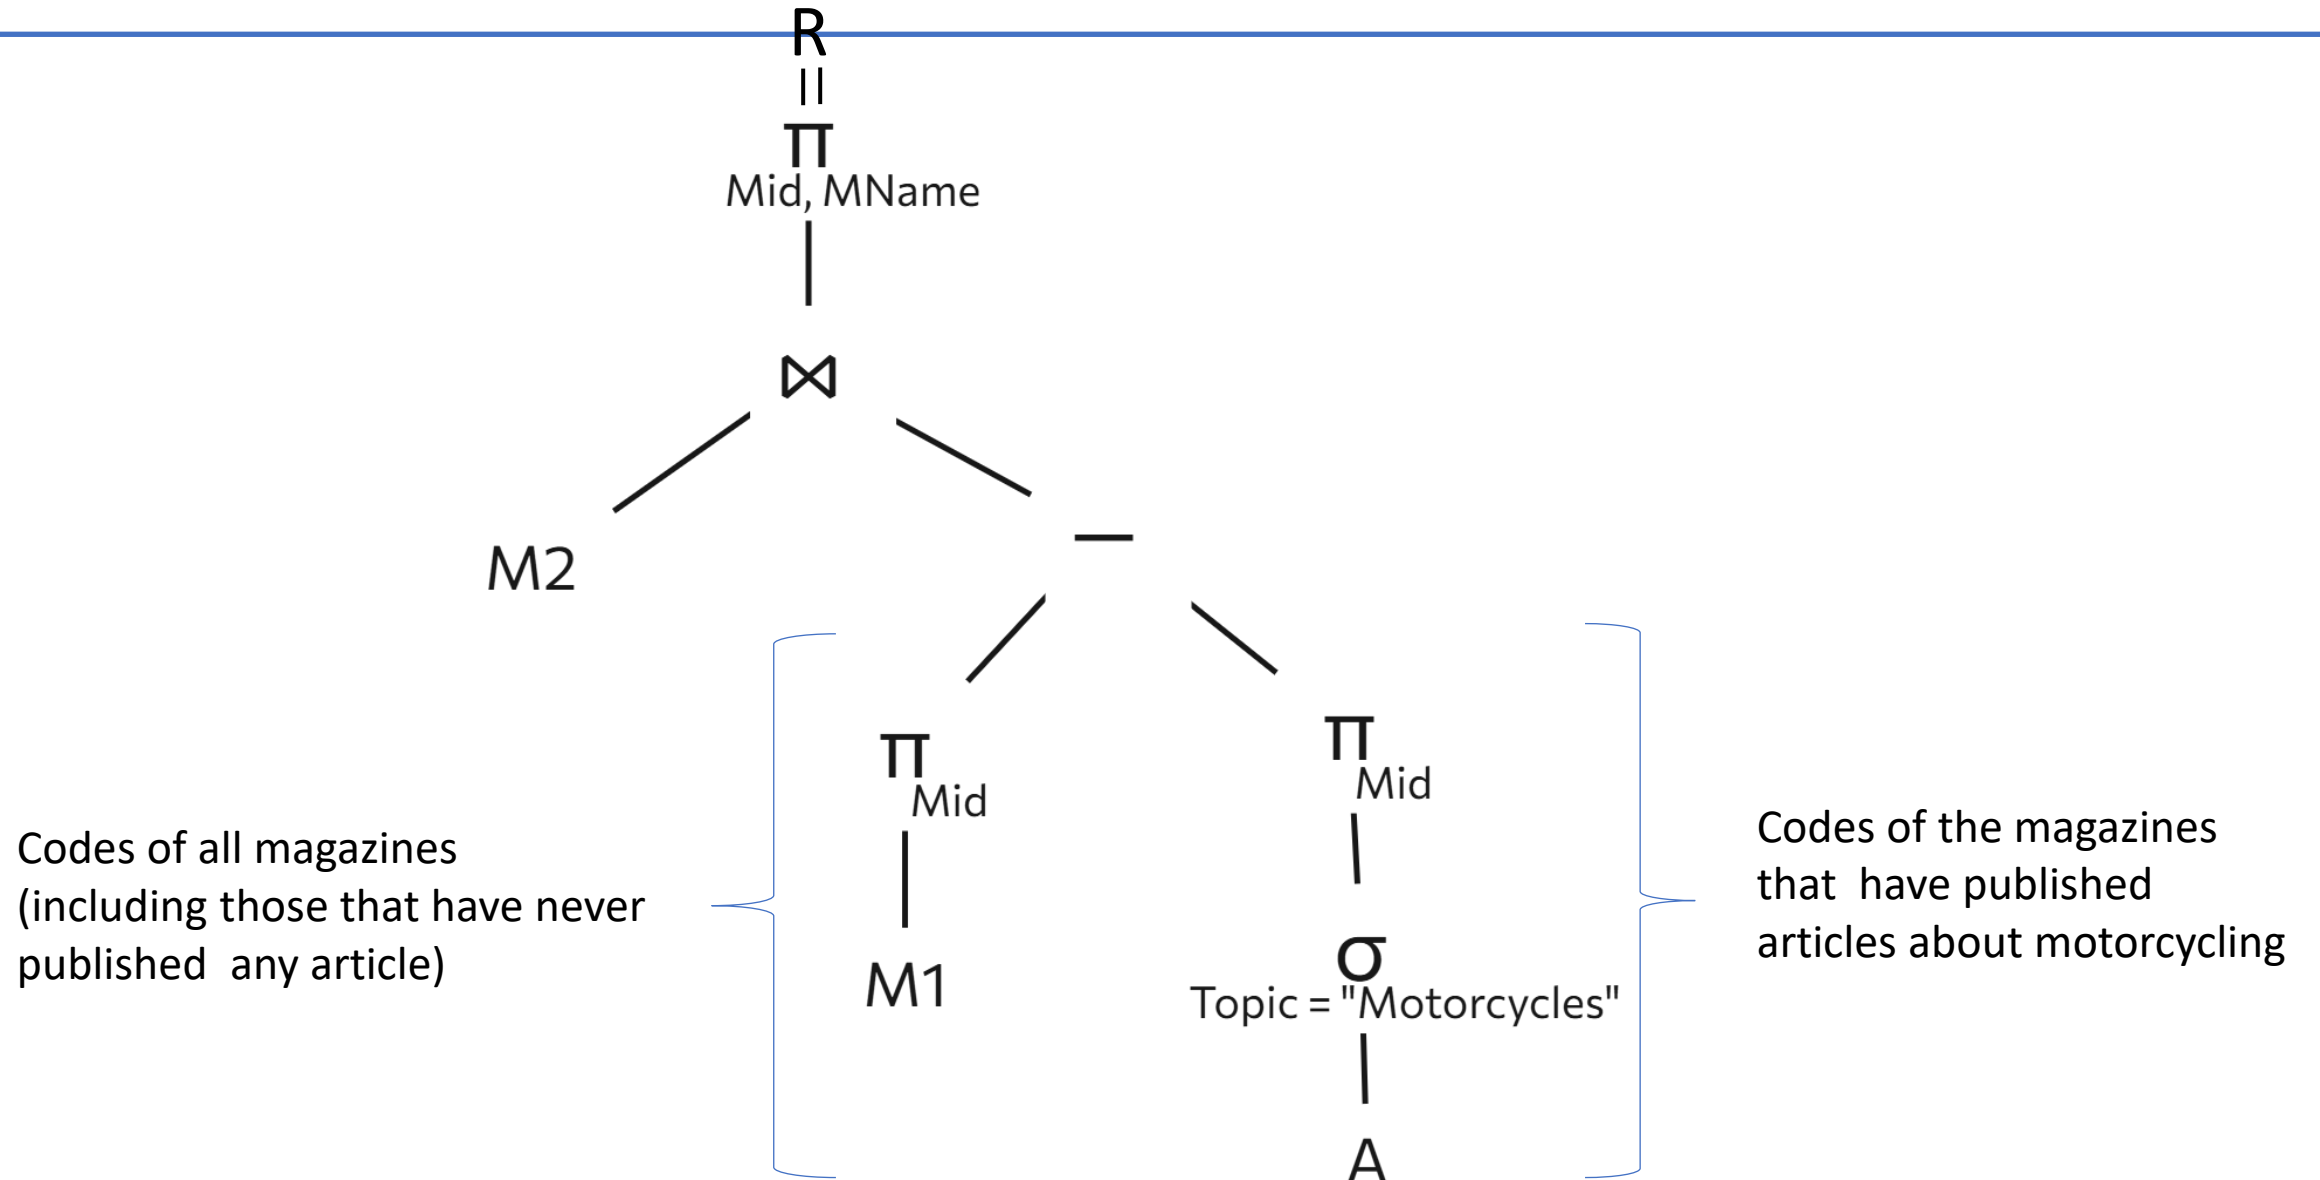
R
=
$\pi_{Mid, MName}$

$\bowtie$

M2

$-$

$\pi_{Mid}$

M1

$\pi_{Mid}$

$\sigma_{Topic = "Motorcycles"}$

A

Codes of all magazines (including those that have never published any article)

Codes of the magazines that have published articles about motorcycling